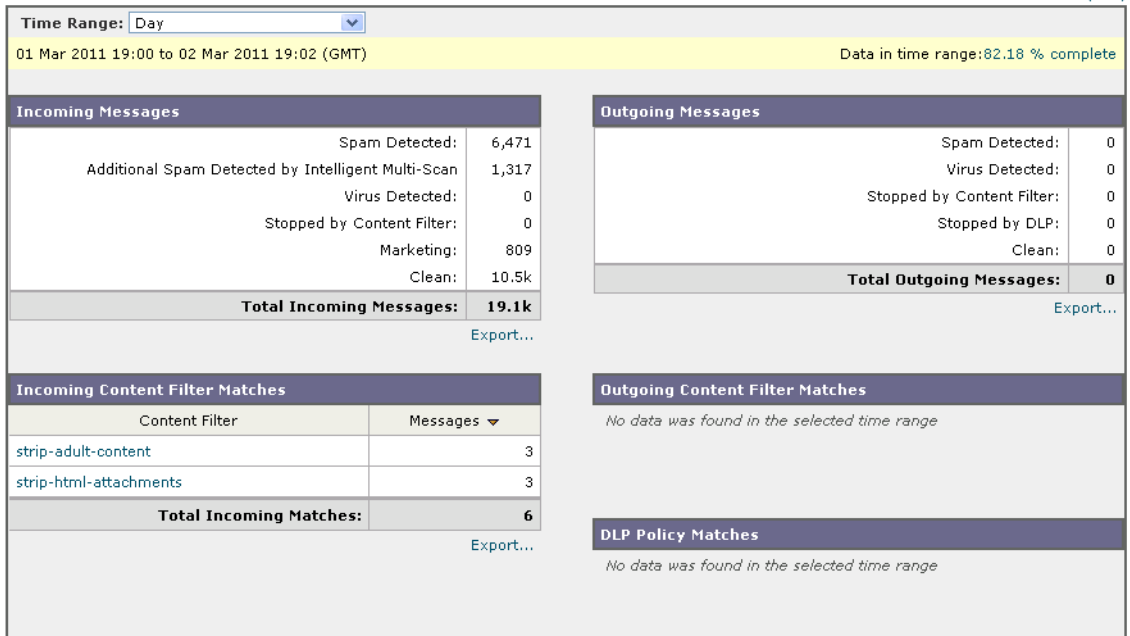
Time Range: Day

01 Mar 2011 19:00 to 02 Mar 2011 19:02 (GMT)

Data in time range: 82.18 % complete

Incoming Messages

| | |
|---|---|
| Spam Detected: | 6,471 |
| Additional Spam Detected by Intelligent Multi-Scan | 1,317 |
| Virus Detected: | 0 |
| Stopped by Content Filter: | 0 |
| Marketing: | 809 |
| Clean: | 10.5k |
| Total Incoming Messages: | 19.1k |

Export...

Incoming Content Filter Matches

| Content Filter | Messages |
|---|---|
| strip-adult-content | 3 |
| strip-html-attachments | 3 |
| Total Incoming Matches: | 6 |

Export...

Outgoing Messages

| | |
|---|---|
| Spam Detected: | 0 |
| Virus Detected: | 0 |
| Stopped by Content Filter: | 0 |
| Stopped by DLP: | 0 |
| Clean: | 0 |
| Total Outgoing Messages: | 0 |

Export...

Outgoing Content Filter Matches

No data was found in the selected time range

DLP Policy Matches

No data was found in the selected time range